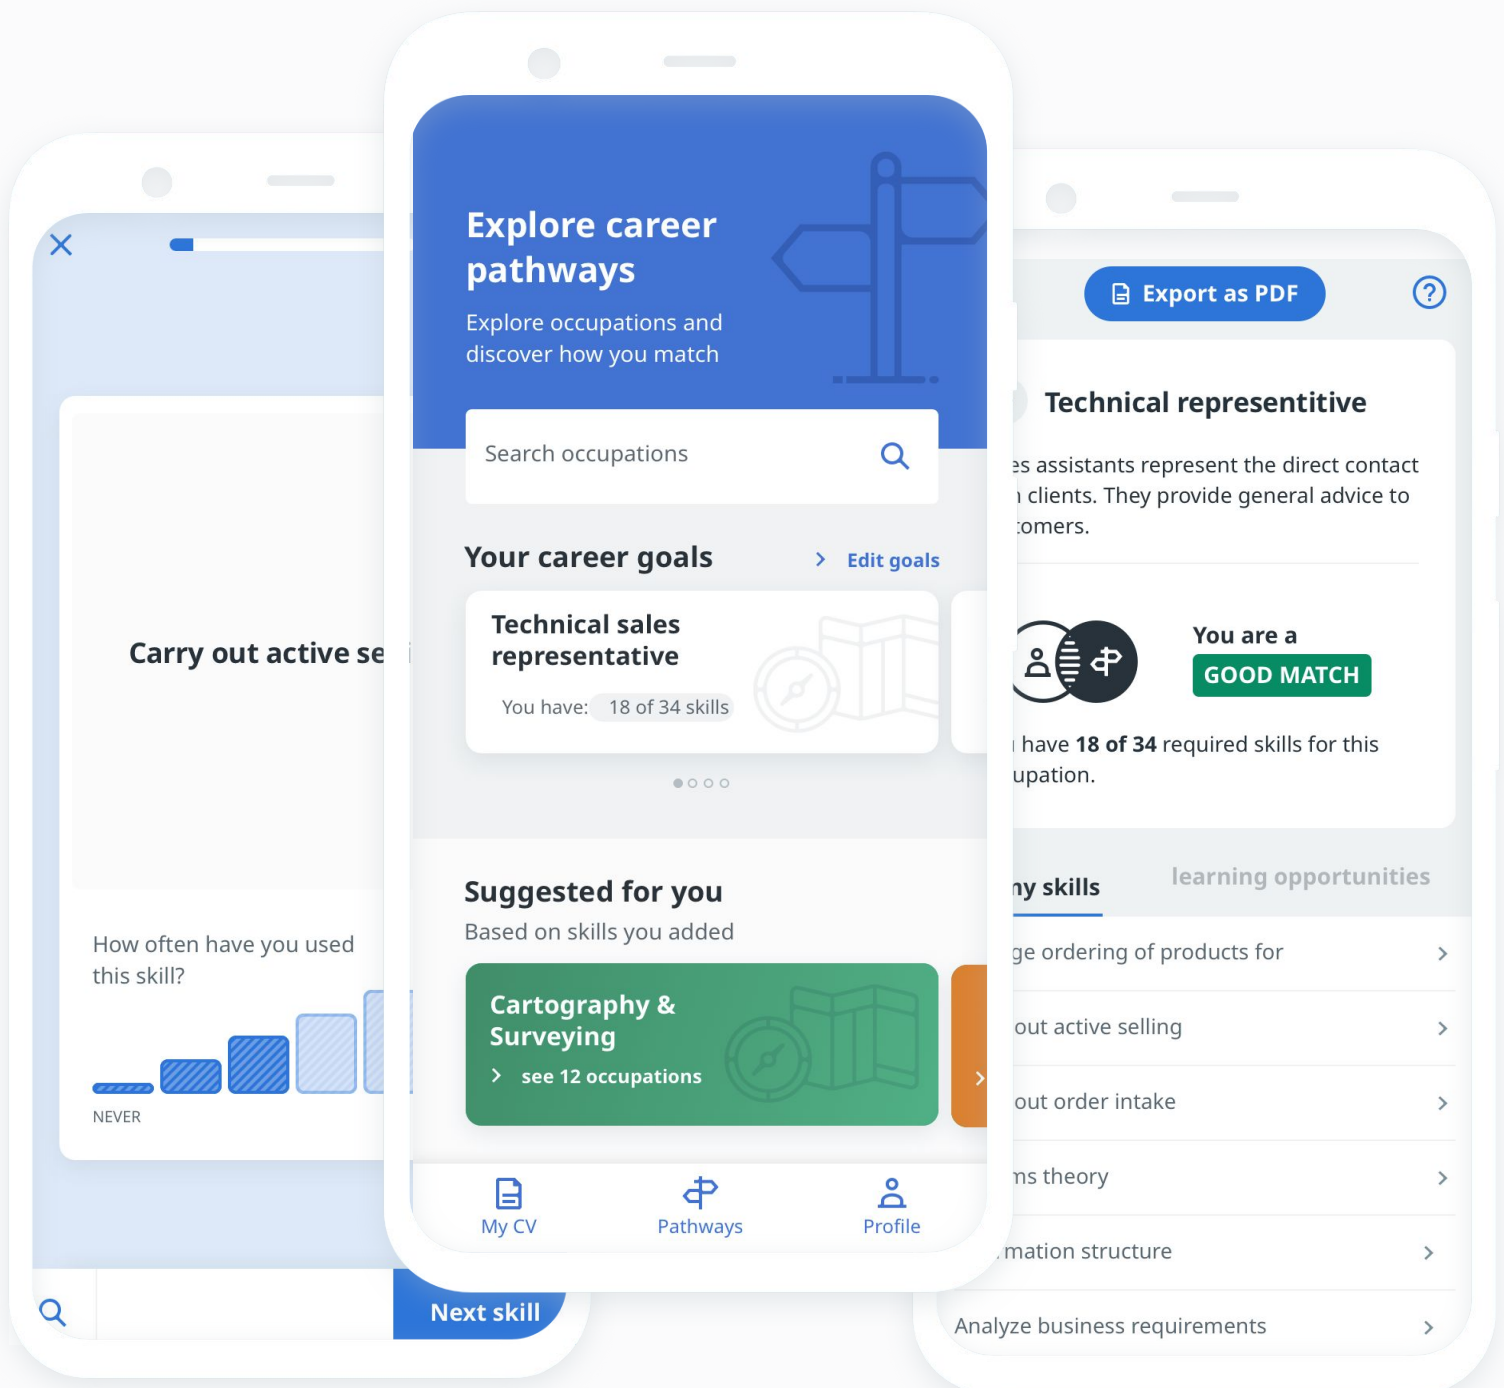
Carry out active se

How often have you used this skill?

NEVER

Next skill

Explore career pathways

Explore occupations and discover how you match

Search occupations

Your career goals

Edit goals

Technical sales representative

You have: 18 of 34 skills

Suggested for you

Based on skills you added

Cartography & Surveying

see 12 occupations

My CV

Pathways

Profile

Export as PDF

Technical representitive

es assistants represent the direct contact clients. They provide general advice to omers.

You are a

GOOD MATCH

have **18 of 34** required skills for this upation.

ny skills

learning opportunities

ge ordering of products for

out active selling

out order intake

ms theory

mation structure

Analyze business requirements